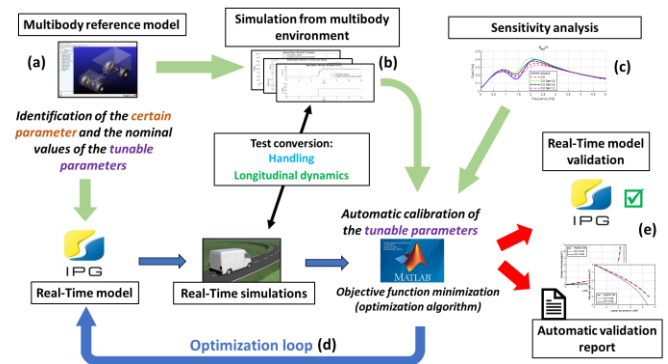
Multibody reference model

(a)

Identification of the certain parameter and the nominal values of the tunable parameters

Simulation from multibody environment

(b)

Sensitivity analysis

(c)

Test conversion:
Handling
Longitudinal dynamics

Real-Time model validation

IPG

(e)

Automatic calibration of the tunable parameters

MATLAB

IPG

Real-Time model

Real-Time simulations

Objective function minimization (optimization algorithm)

Optimization loop (d)

Automatic validation report